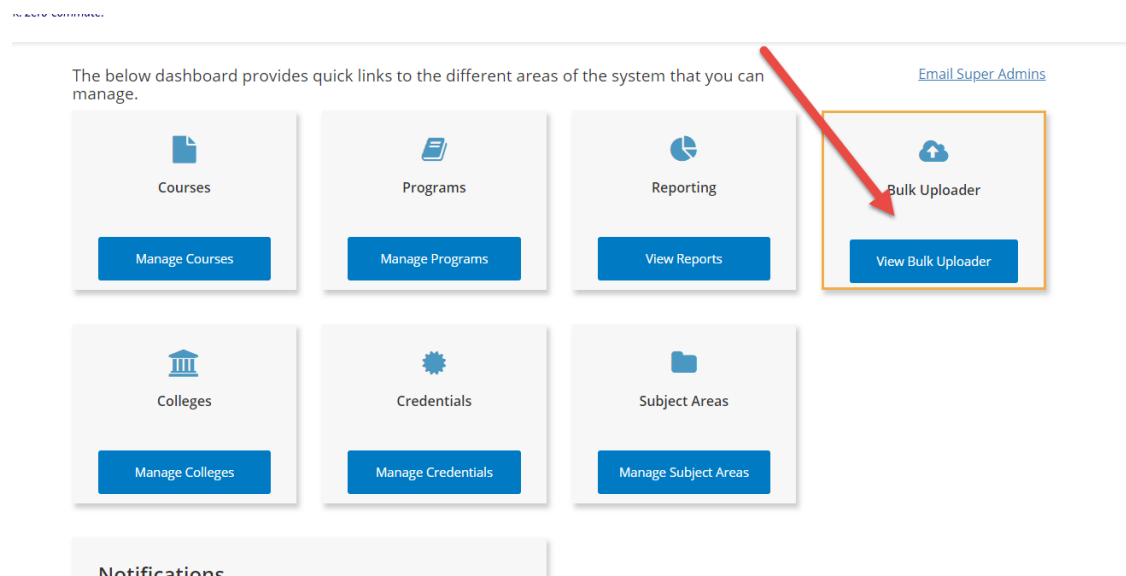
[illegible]

The below dashboard provides quick links to the different areas of the system that you can manage.

Email Super Admins

Courses

Manage Courses

Programs

Manage Programs

Reporting

View Reports

Bulk Uploader

View Bulk Uploader

Colleges

Manage Colleges

Credentials

Manage Credentials

Subject Areas

Manage Subject Areas

Notifications